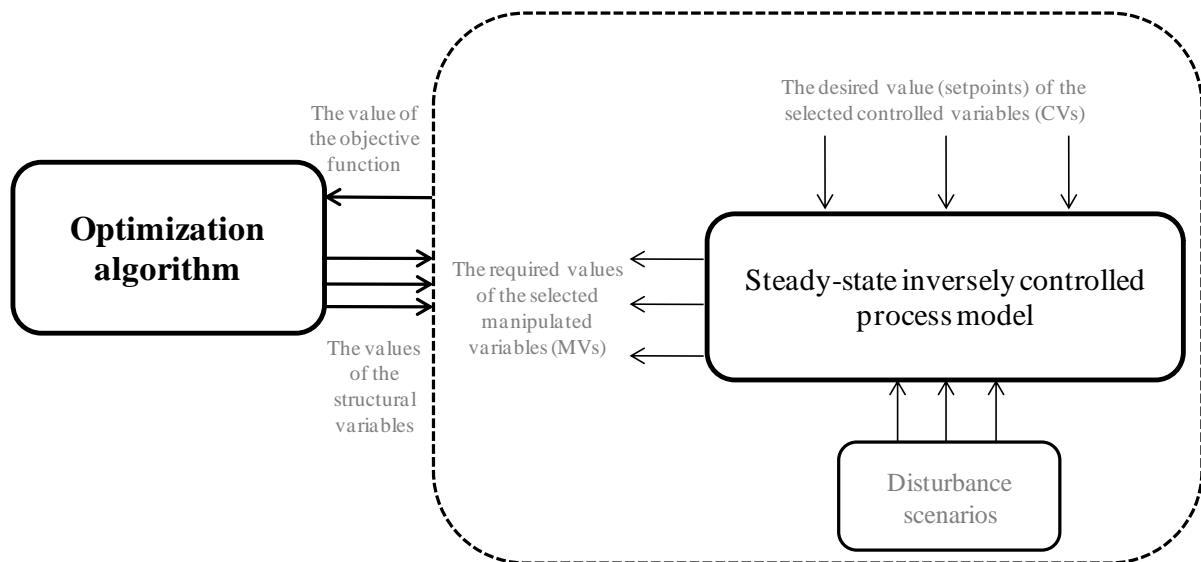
The value of the objective function

Optimization algorithm

The values of the structural variables

The desired value (setpoints) of the selected controlled variables (CVs)

The required values of the selected manipulated variables (MVs)

Steady-state inversely controlled process model

Disturbance scenarios